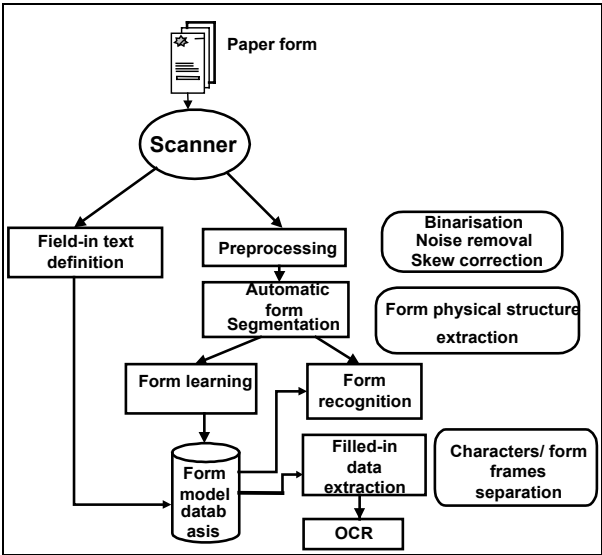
Paper form

Scanner

Field-in text definition

Preprocessing

Binarisation
Noise removal
Skew correction

Automatic form Segmentation

Form physical structure extraction

Form learning

Form recognition

Form model databasis

Filled-in data extraction

Characters/ form frames separation

OCR